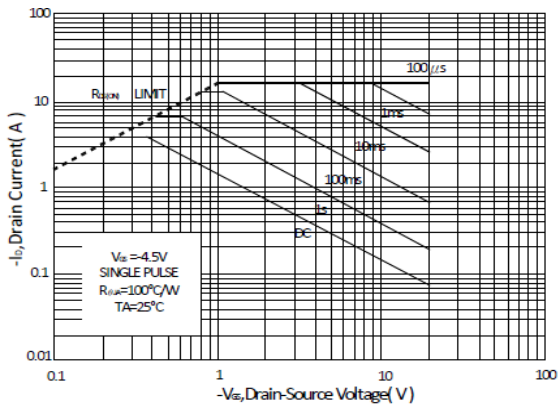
100

10

1

0.1

0.01

$R_{DS(ON)}$ LIMIT

100$\mu$s

1ms

10ms

100ms

1s

DC

$V_{GS}$=-4.5V
SINGLE PULSE
$R_{\theta JA}$=100°C/W
TA=25°C

-$I_D$,Drain Current( A )

0.1

1

10

100

-$V_{DS}$,Drain-Source Voltage( V )